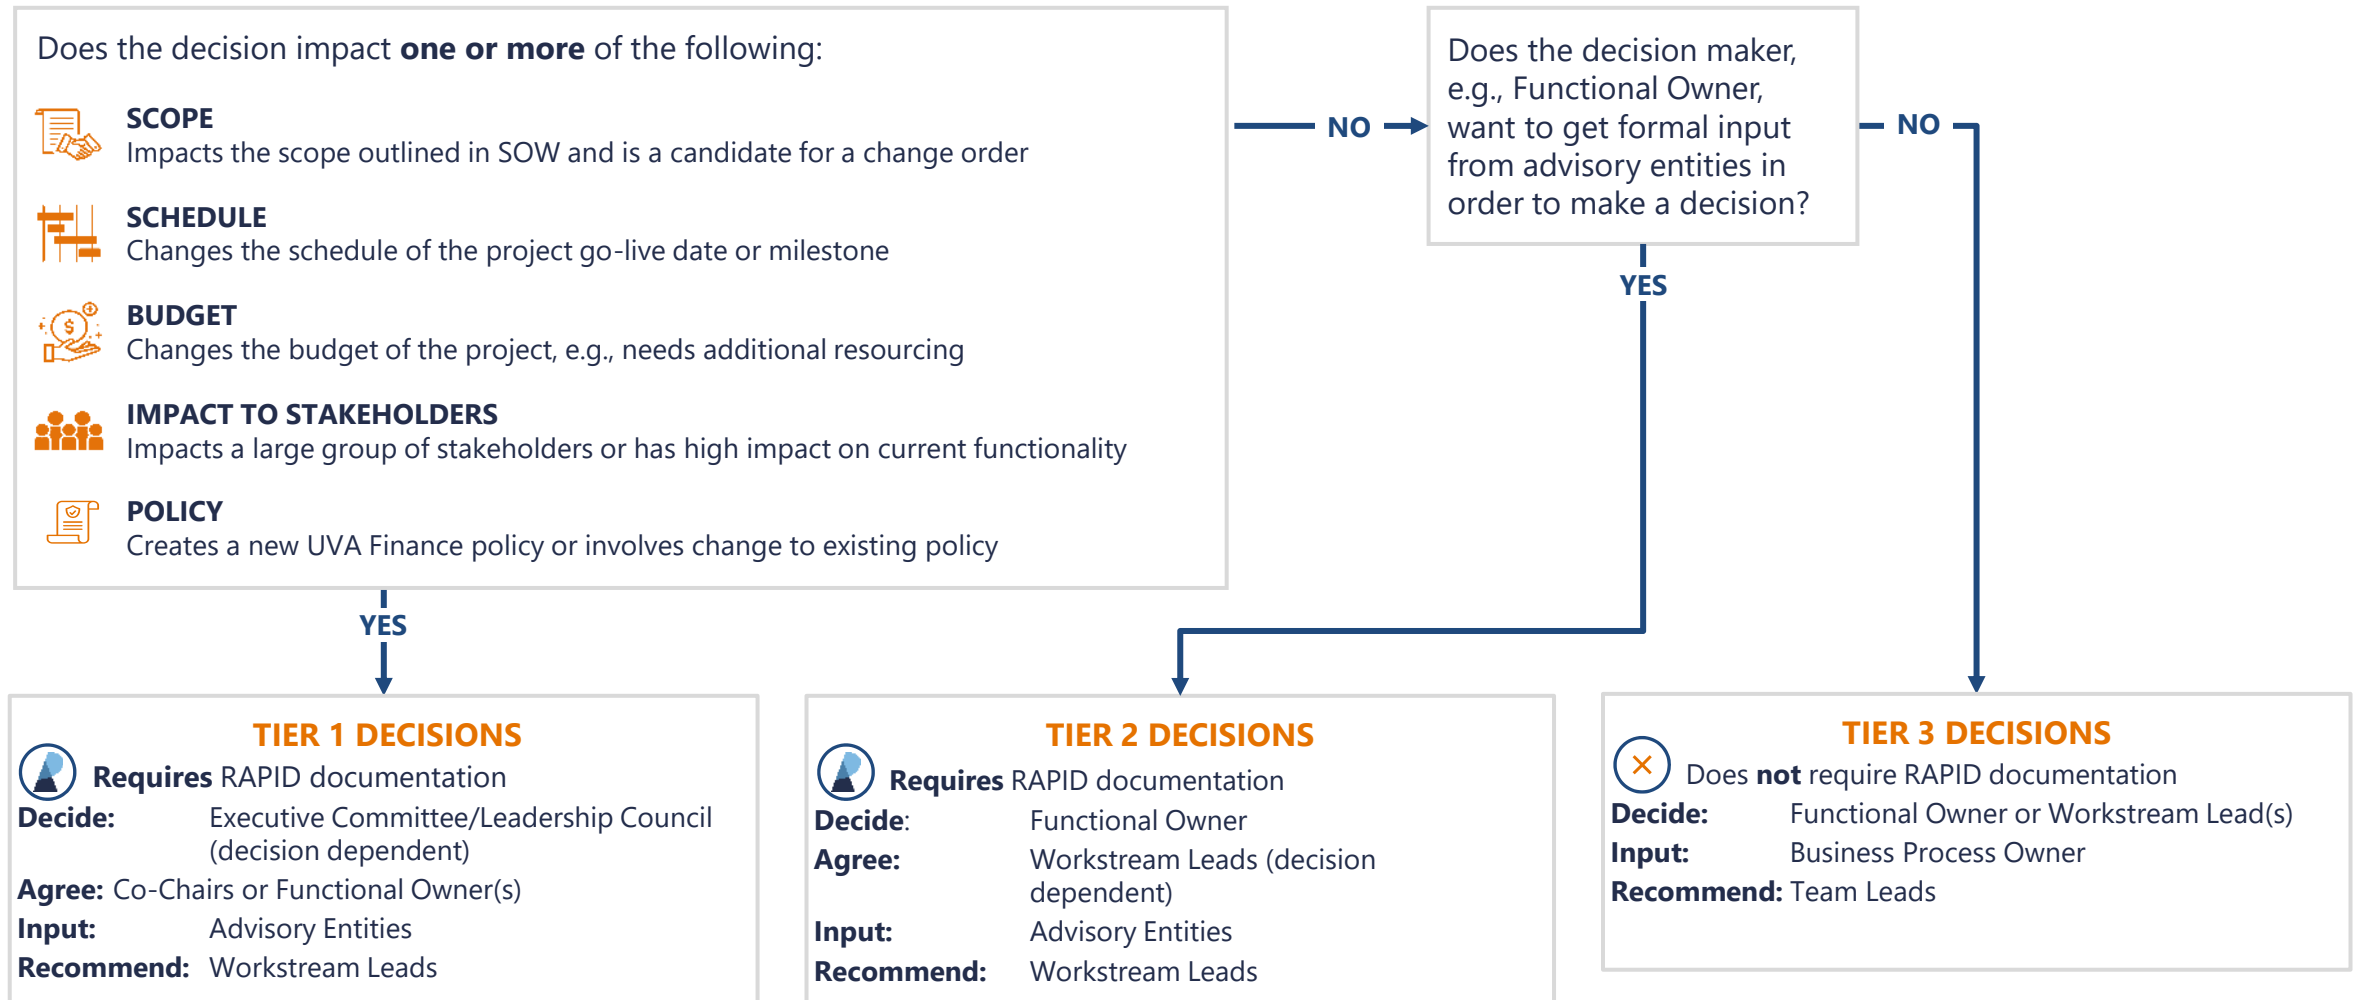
Does the decision impact **one or more** of the following:

**SCOPE**
Impacts the scope outlined in SOW and is a candidate for a change order

**SCHEDULE**
Changes the schedule of the project go-live date or milestone

**BUDGET**
Changes the budget of the project, e.g., needs additional resourcing

**IMPACT TO STAKEHOLDERS**
Impacts a large group of stakeholders or has high impact on current functionality

**POLICY**
Creates a new UVA Finance policy or involves change to existing policy

NO

Does the decision maker, e.g., Functional Owner, want to get formal input from advisory entities in order to make a decision?

NO

YES

YES

TIER 1 DECISIONS
**Requires** RAPID documentation
**Decide:** Executive Committee/Leadership Council (decision dependent)
**Agree:** Co-Chairs or Functional Owner(s)
**Input:** Advisory Entities
**Recommend:** Workstream Leads

TIER 2 DECISIONS
**Requires** RAPID documentation
**Decide**: Functional Owner
**Agree:** Workstream Leads (decision dependent)
**Input:** Advisory Entities
**Recommend:** Workstream Leads

TIER 3 DECISIONS
Does **not** require RAPID documentation
**Decide:** Functional Owner or Workstream Lead(s)
**Input:** Business Process Owner
**Recommend:** Team Leads